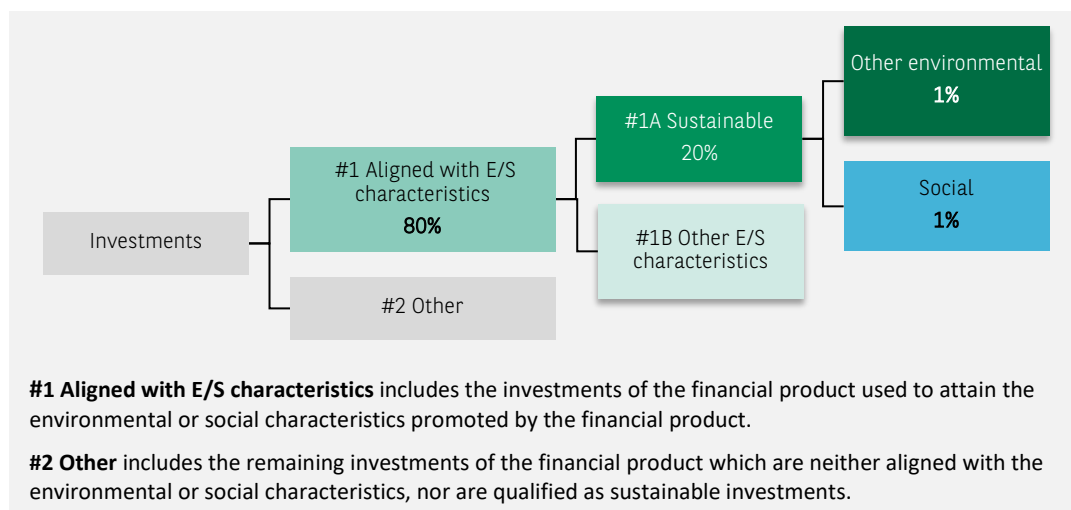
Investments

#1 Aligned with E/S characteristics
80%

#2 Other

#1A Sustainable
20%

#1B Other E/S characteristics

Other environmental
1%

Social
1%

**#1 Aligned with E/S characteristics** includes the investments of the financial product used to attain the environmental or social characteristics promoted by the financial product.

**#2 Other** includes the remaining investments of the financial product which are neither aligned with the environmental or social characteristics, nor are qualified as sustainable investments.